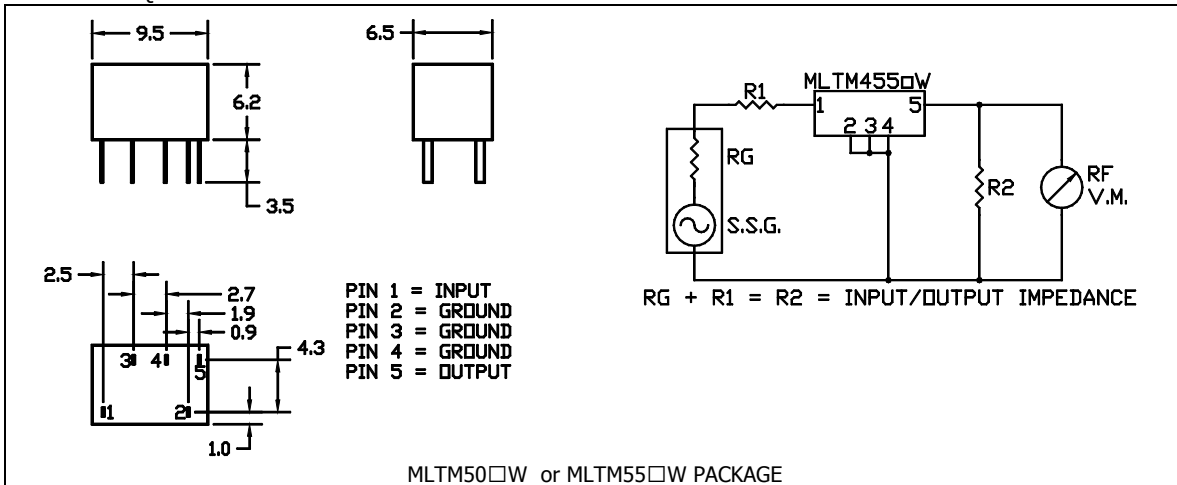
9.5

6.5

6.2

3.5

2.5

2.7

1.9

0.9

4.3

1.0

3 4 5

1 2

PIN 1 = INPUT
PIN 2 = GROUND
PIN 3 = GROUND
PIN 4 = GROUND
PIN 5 = OUTPUT

R1

MLTM455□W

1 5

2 3 4

RG

S.S.G.

R2

RF
V.M.

RG + R1 = R2 = INPUT/OUTPUT IMPEDANCE

MLTM50□W or MLTM55□W PACKAGE